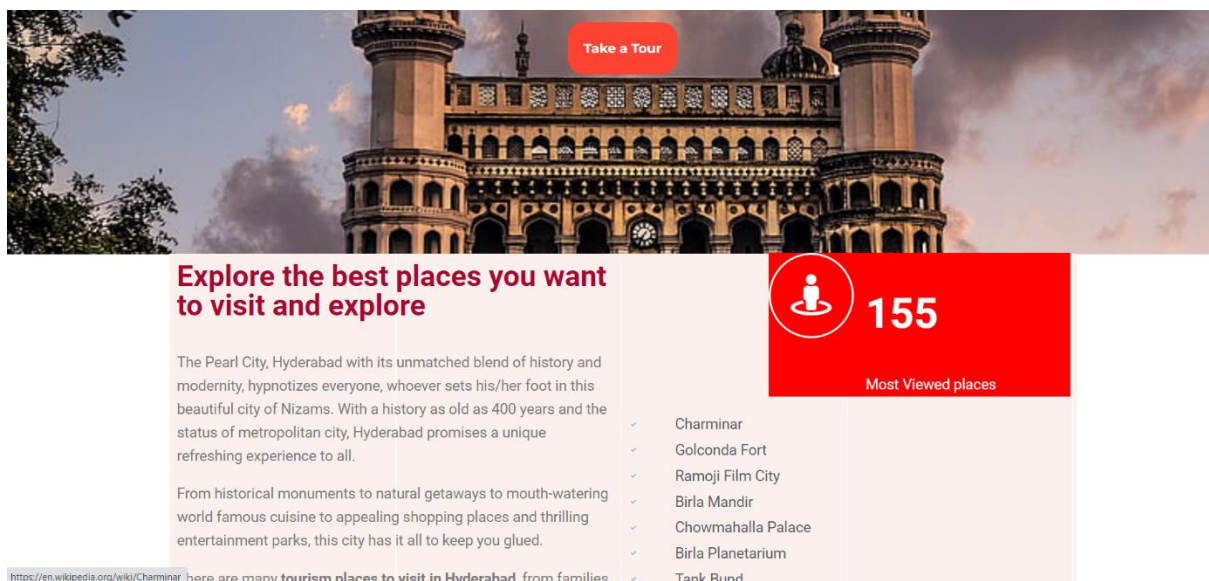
Take a Tour

Explore the best places you want to visit and explore

The Pearl City, Hyderabad with its unmatched blend of history and modernity, hypnotizes everyone, whoever sets his/her foot in this beautiful city of Nizams. With a history as old as 400 years and the status of metropolitan city, Hyderabad promises a unique refreshing experience to all.

From historical monuments to natural getaways to mouth-watering world famous cuisine to appealing shopping places and thrilling entertainment parks, this city has it all to keep you glued.

https://en.wikipedia.org/wiki/Charminar here are many **tourism places to visit in Hyderabad**, from families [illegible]

155

Most Viewed places

- Charminar
- Golconda Fort
- Ramoji Film City
- Birla Mandir
- Chowmahalla Palace
- Birla Planetarium
- Tank Bund